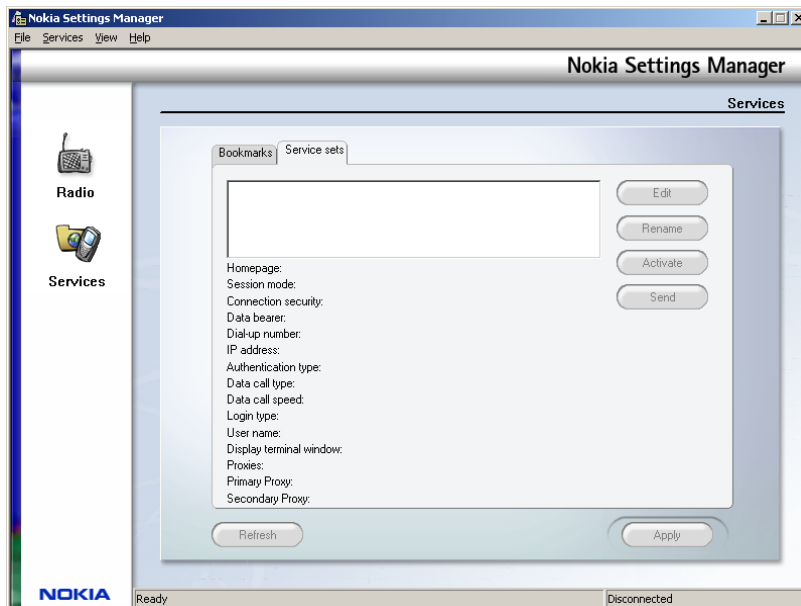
Nokia Settings Manager

File Services View Help

Nokia Settings Manager

Services

Radio

Services

Bookmarks | Service sets

Edit

Rename

Activate

Send

Homepage:
Session mode:
Connection security:
Data bearer:
Dial-up number:
IP address:
Authentication type:
Data call type:
Data call speed:
Login type:
User name:
Display terminal window:
Proxies:
Primary Proxy:
Secondary Proxy:

Refresh

Apply

NOKIA

Ready

Disconnected